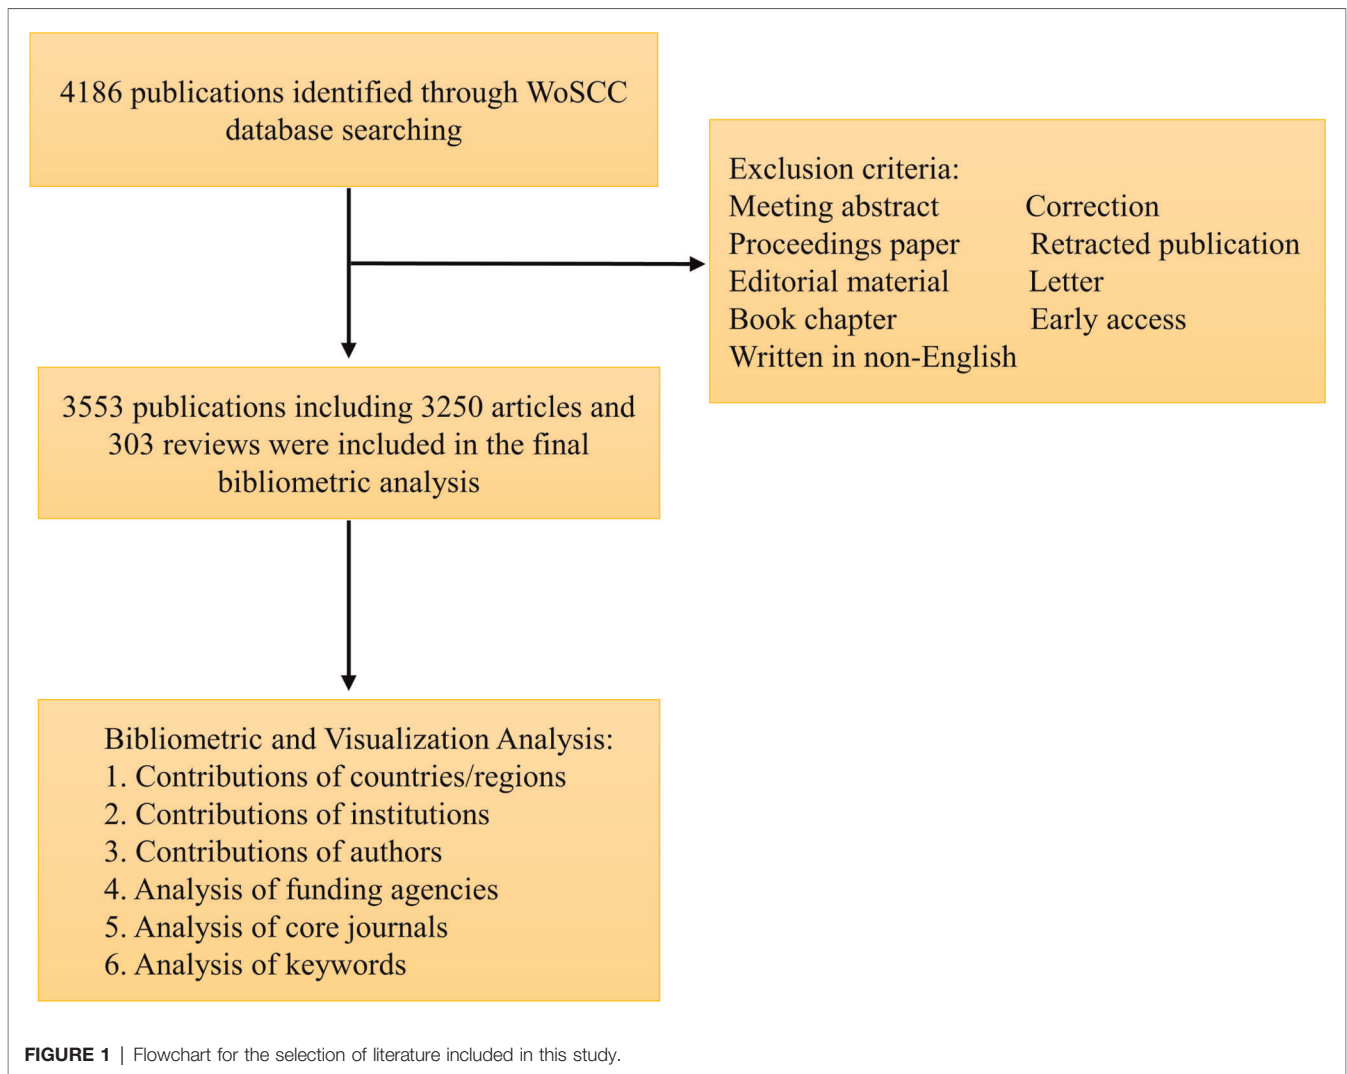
4186 publications identified through WoSCC database searching

Exclusion criteria:
Meeting abstract
Proceedings paper
Editorial material
Book chapter
Written in non-English
Correction
Retracted publication
Letter
Early access

3553 publications including 3250 articles and 303 reviews were included in the final bibliometric analysis

Bibliometric and Visualization Analysis:
1. Contributions of countries/regions
2. Contributions of institutions
3. Contributions of authors
4. Analysis of funding agencies
5. Analysis of core journals
6. Analysis of keywords

**FIGURE 1** | Flowchart for the selection of literature included in this study.